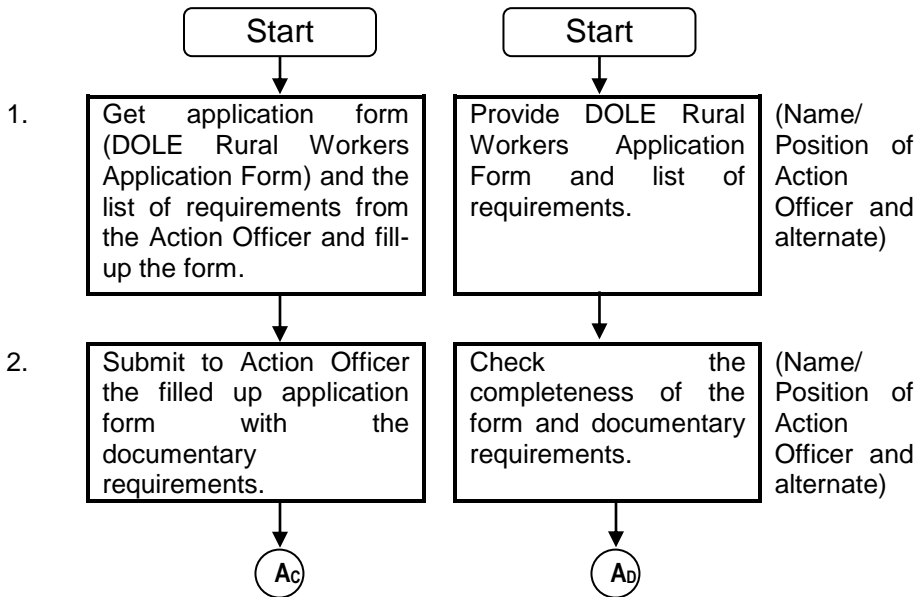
Start

Start

1.

Get application form (DOLE Rural Workers Application Form) and the list of requirements from the Action Officer and fill-up the form.

Provide DOLE Rural Workers Application Form and list of requirements.

(Name/ Position of Action Officer and alternate)

2.

Submit to Action Officer the filled up application form with the documentary requirements.

Check the completeness of the form and documentary requirements.

(Name/ Position of Action Officer and alternate)

$A_C$

$A_D$